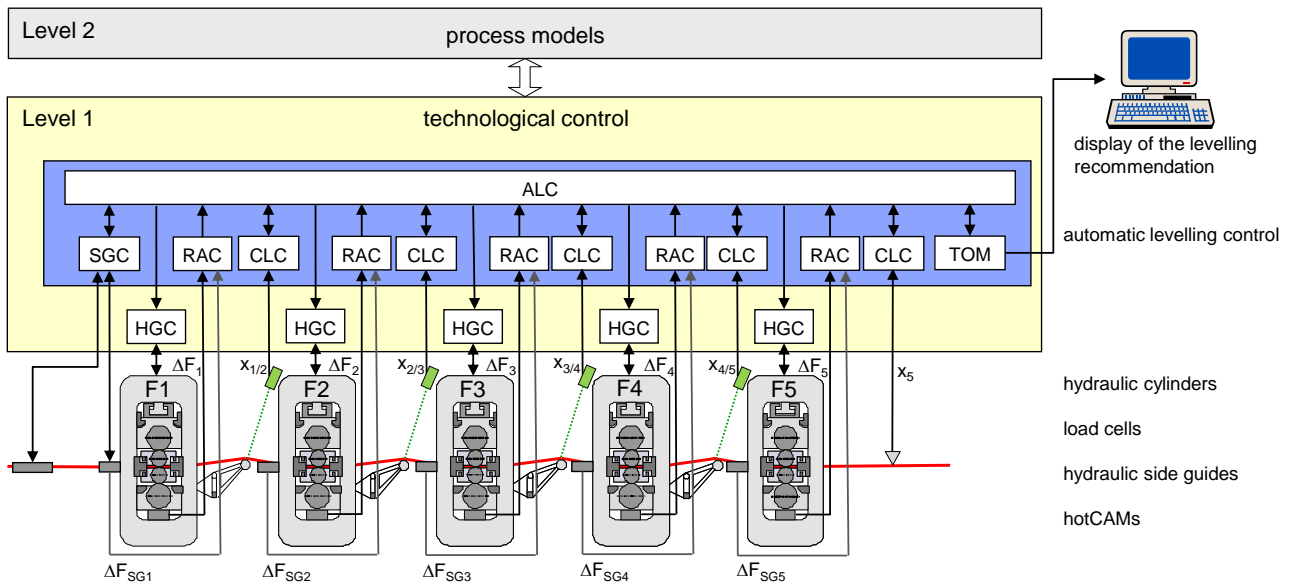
Level 2

process models

Level 1

technological control

display of the levelling recommendation

ALC

SGC

RAC

CLC

RAC

CLC

RAC

CLC

RAC

CLC

RAC

CLC

TOM

automatic levelling control

HGC

HGC

HGC

HGC

HGC

$\Delta F_1$

$x_{1/2}$

$\Delta F_2$

$x_{2/3}$

$\Delta F_3$

$x_{3/4}$

$\Delta F_4$

$x_{4/5}$

$\Delta F_5$

$x_5$

F1

F2

F3

F4

F5

hydraulic cylinders

load cells

hydraulic side guides

hotCAMs

$\Delta F_{SG1}$

$\Delta F_{SG2}$

$\Delta F_{SG3}$

$\Delta F_{SG4}$

$\Delta F_{SG5}$